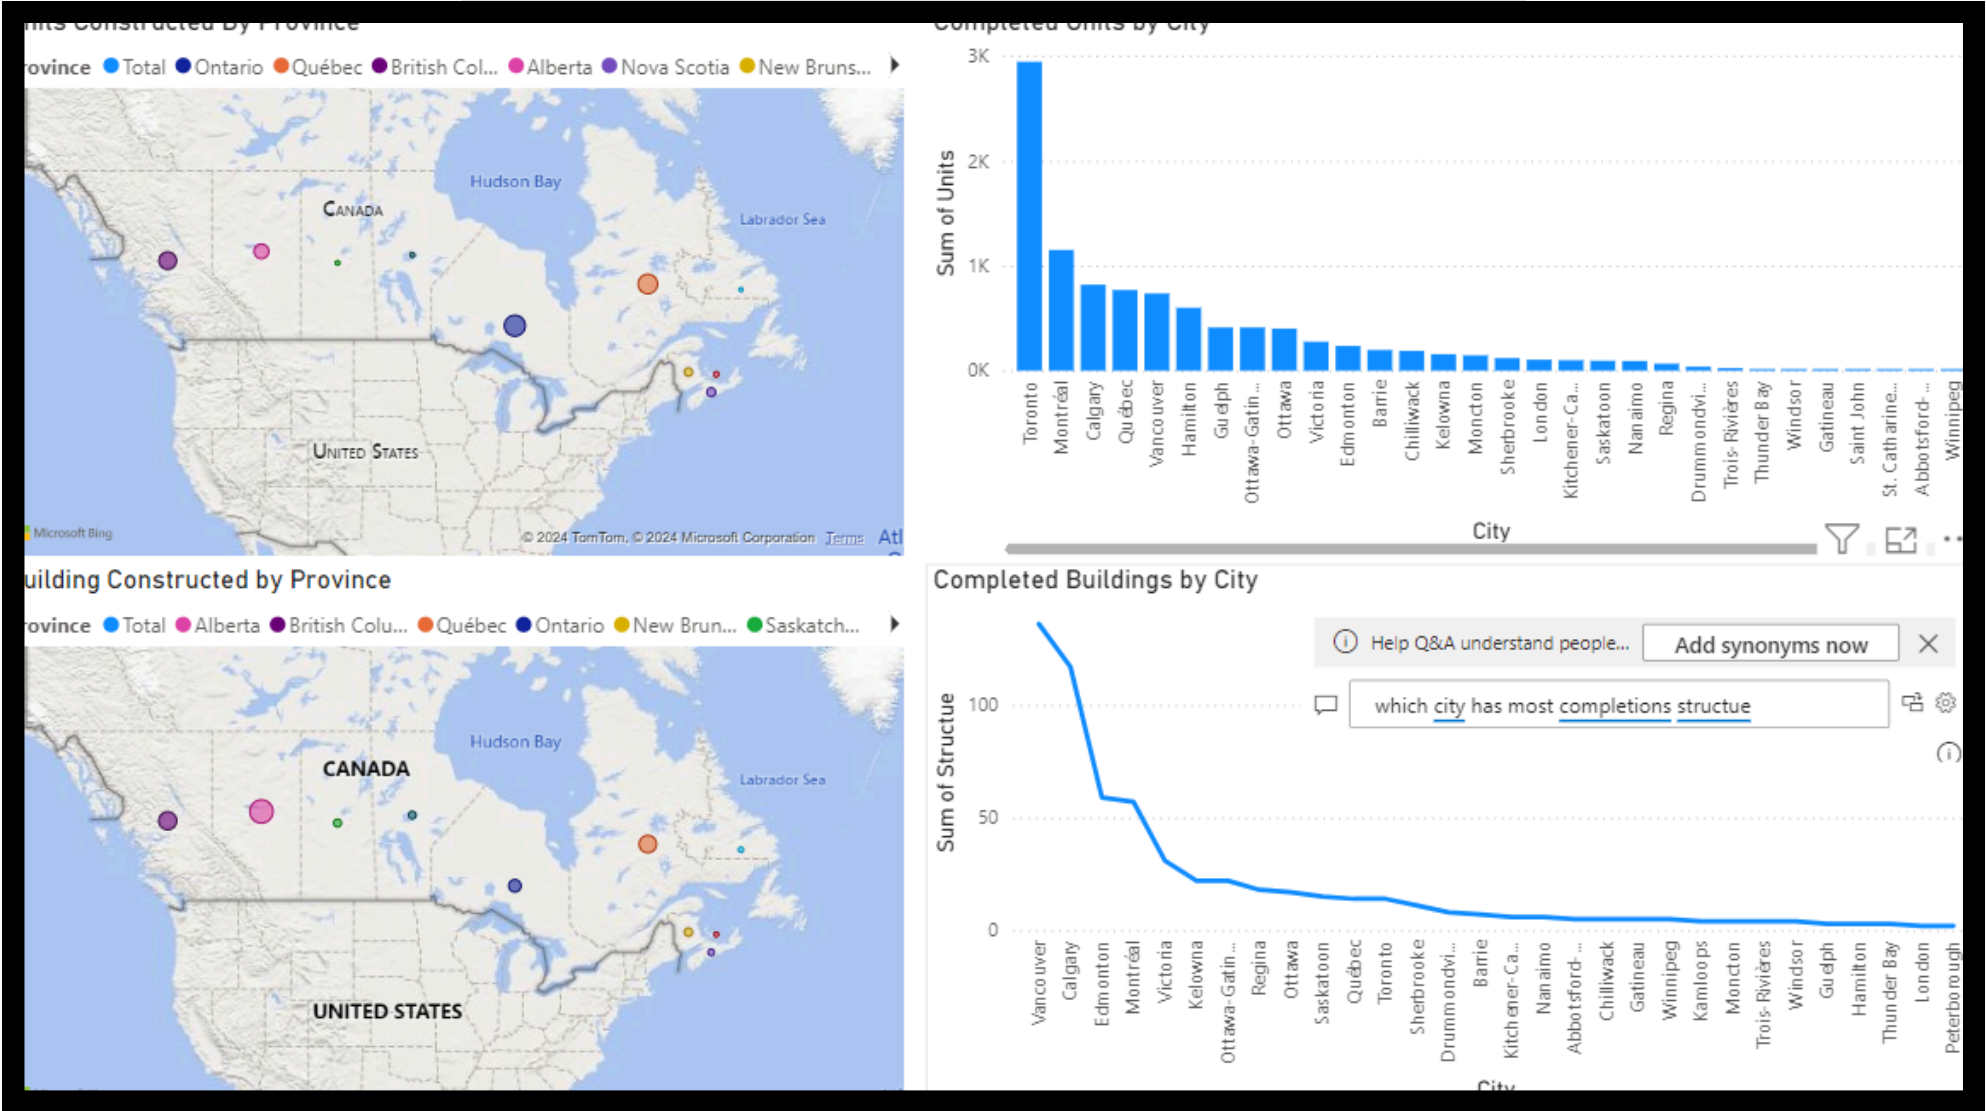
ovince Total Ontario Québec British Col... Alberta Nova Scotia New Bruns...

Hudson Bay
CANADA
Labrador Sea
UNITED STATES
Microsoft Bing
© 2024 TomTom, © 2024 Microsoft Corporation Terms Atl

Completed Units by City

3K
2K
1K
0K
Sum of Units

Toronto, Montréal, Calgary, Québec, Vancouver, Hamilton, Guelph, Ottawa-Gatin..., Ottawa, Victoria, Edmonton, Barrie, Chilliwack, Kelowna, Moncton, Sherbrooke, London, Kitchener-Ca..., Saskatoon, Nanaimo, Regina, Drummondvi..., Trois-Rivières, Thunder Bay, Windsor, Gatineau, Saint John, St. Catharine..., Abbotsford-..., Winnipeg

City

uilding Constructed by Province

ovince Total Alberta British Colu... Québec Ontario New Brun... Saskatch...

Hudson Bay
CANADA
Labrador Sea
UNITED STATES

Completed Buildings by City

Help Q&A understand people... Add synonyms now

which city has most completions structue

100
50
0
Sum of Structue

Vancouver, Calgary, Edmonton, Montréal, Victoria, Kelowna, Ottawa-Gatin..., Regina, Ottawa, Saskatoon, Québec, Toronto, Sherbrooke, Drummondvi..., Barrie, Kitchener-Ca..., Nanaimo, Abbotsford-..., Chilliwack, Gatineau, Winnipeg, Kamloops, Moncton, Trois-Rivières, Windsor, Guelph, Hamilton, Thunder Bay, London, Peterborough

City